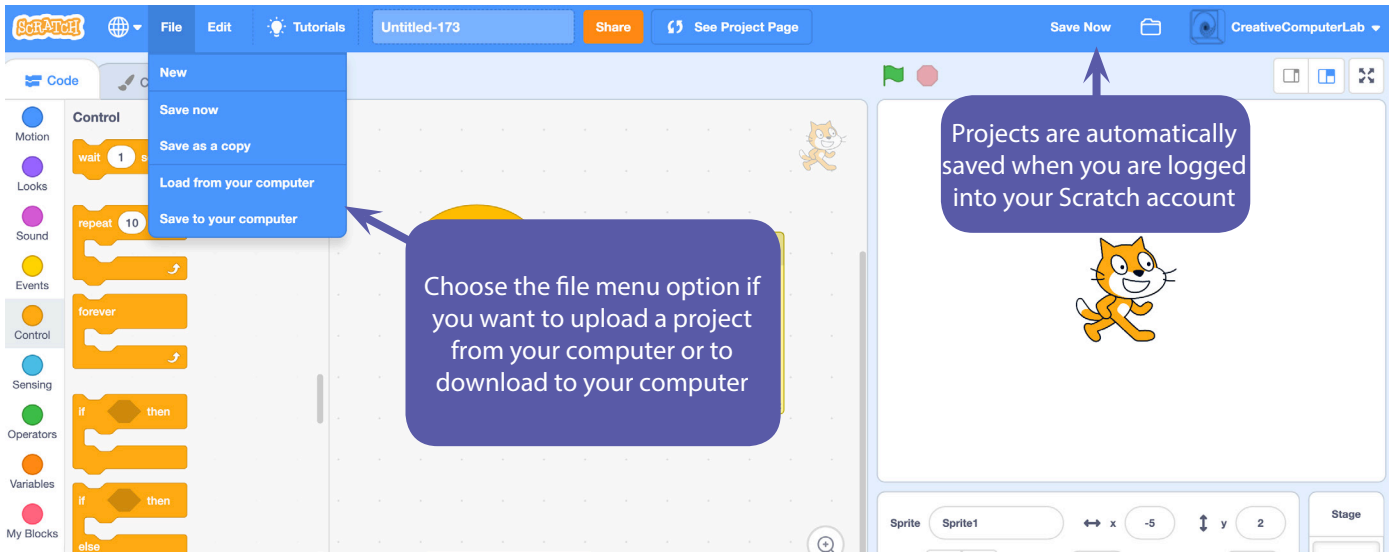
SCRATCH File Edit Tutorials Untitled-173 Share See Project Page Save Now CreativeComputerLab

Code

New
Save now
Save as a copy
Load from your computer
Save to your computer

Motion
Looks
Sound
Events
Control
Sensing
Operators
Variables
My Blocks

Control

wait 1 s

repeat 10

forever

if then

if then
else

Choose the file menu option if you want to upload a project from your computer or to download to your computer

Projects are automatically saved when you are logged into your Scratch account

Sprite Sprite1 x -5 y 2

Stage